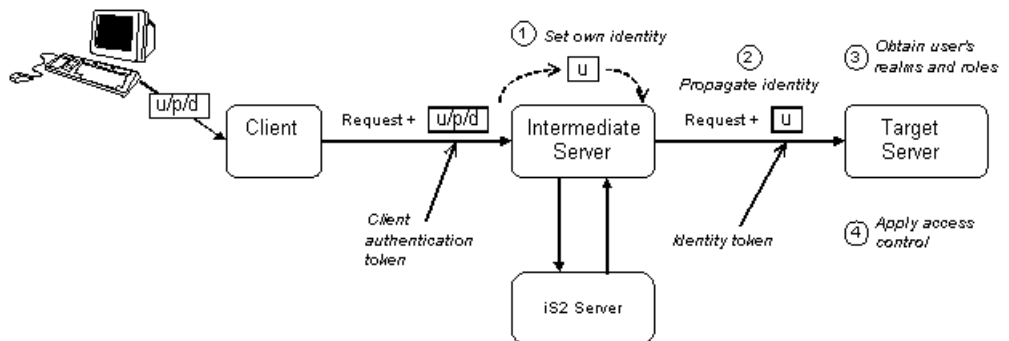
u/p/d

Client

Request + u/p/d

① Set own identity

u

Intermediate Server

② Propagate identity

Request + u

③ Obtain user's realms and roles

Target Server

Client authentication token

Identity token

④ Apply access control

iS2 Server